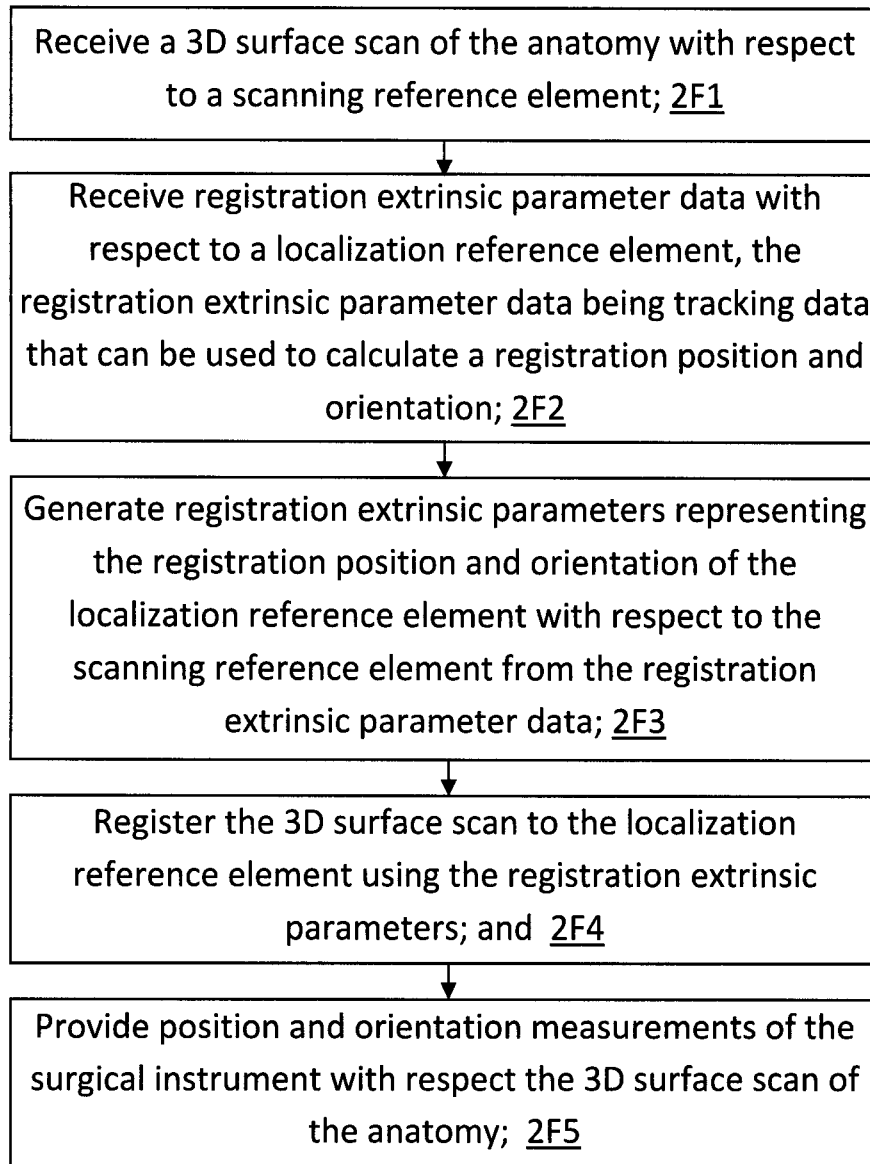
Receive a 3D surface scan of the anatomy with respect to a scanning reference element; 2F1

Receive registration extrinsic parameter data with respect to a localization reference element, the registration extrinsic parameter data being tracking data that can be used to calculate a registration position and orientation; 2F2

Generate registration extrinsic parameters representing the registration position and orientation of the localization reference element with respect to the scanning reference element from the registration extrinsic parameter data; 2F3

Register the 3D surface scan to the localization reference element using the registration extrinsic parameters; and 2F4

Provide position and orientation measurements of the surgical instrument with respect the 3D surface scan of the anatomy; 2F5